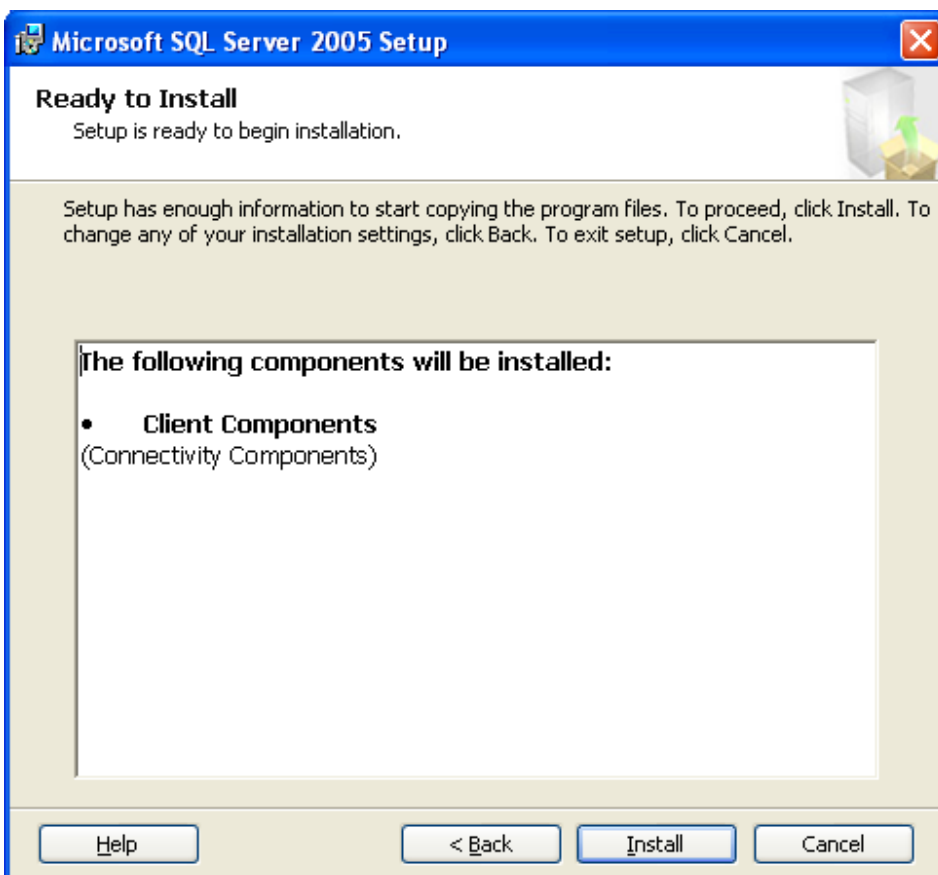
Microsoft SQL Server 2005 Setup

Ready to Install
Setup is ready to begin installation.

Setup has enough information to start copying the program files. To proceed, click Install. To change any of your installation settings, click Back. To exit setup, click Cancel.

The following components will be installed:

• Client Components
(Connectivity Components)

Help
< Back
Install
Cancel